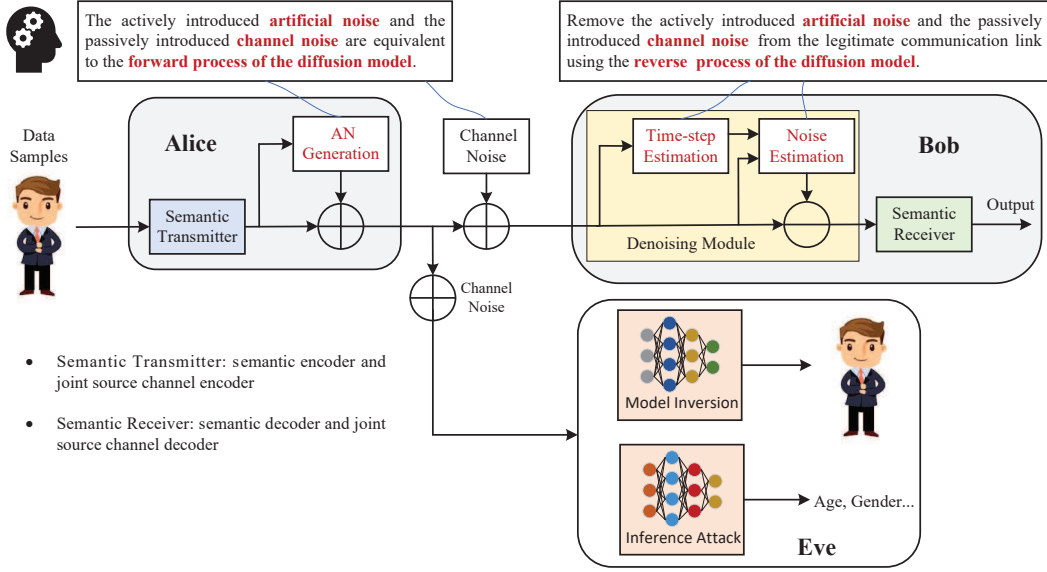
The actively introduced **artificial noise** and the passively introduced **channel noise** are equivalent to the **forward process of the diffusion model**.

Remove the actively introduced **artificial noise** and the passively introduced **channel noise** from the legitimate communication link using the **reverse process of the diffusion model**.

Data Samples

Alice

AN Generation

Semantic Transmitter

Channel Noise

Time-step Estimation

Noise Estimation

Bob

Semantic Receiver

Output

Denoising Module

Channel Noise

- Semantic Transmitter: semantic encoder and joint source channel encoder

- Semantic Receiver: semantic decoder and joint source channel decoder

Model Inversion

Inference Attack

Age, Gender...

Eve